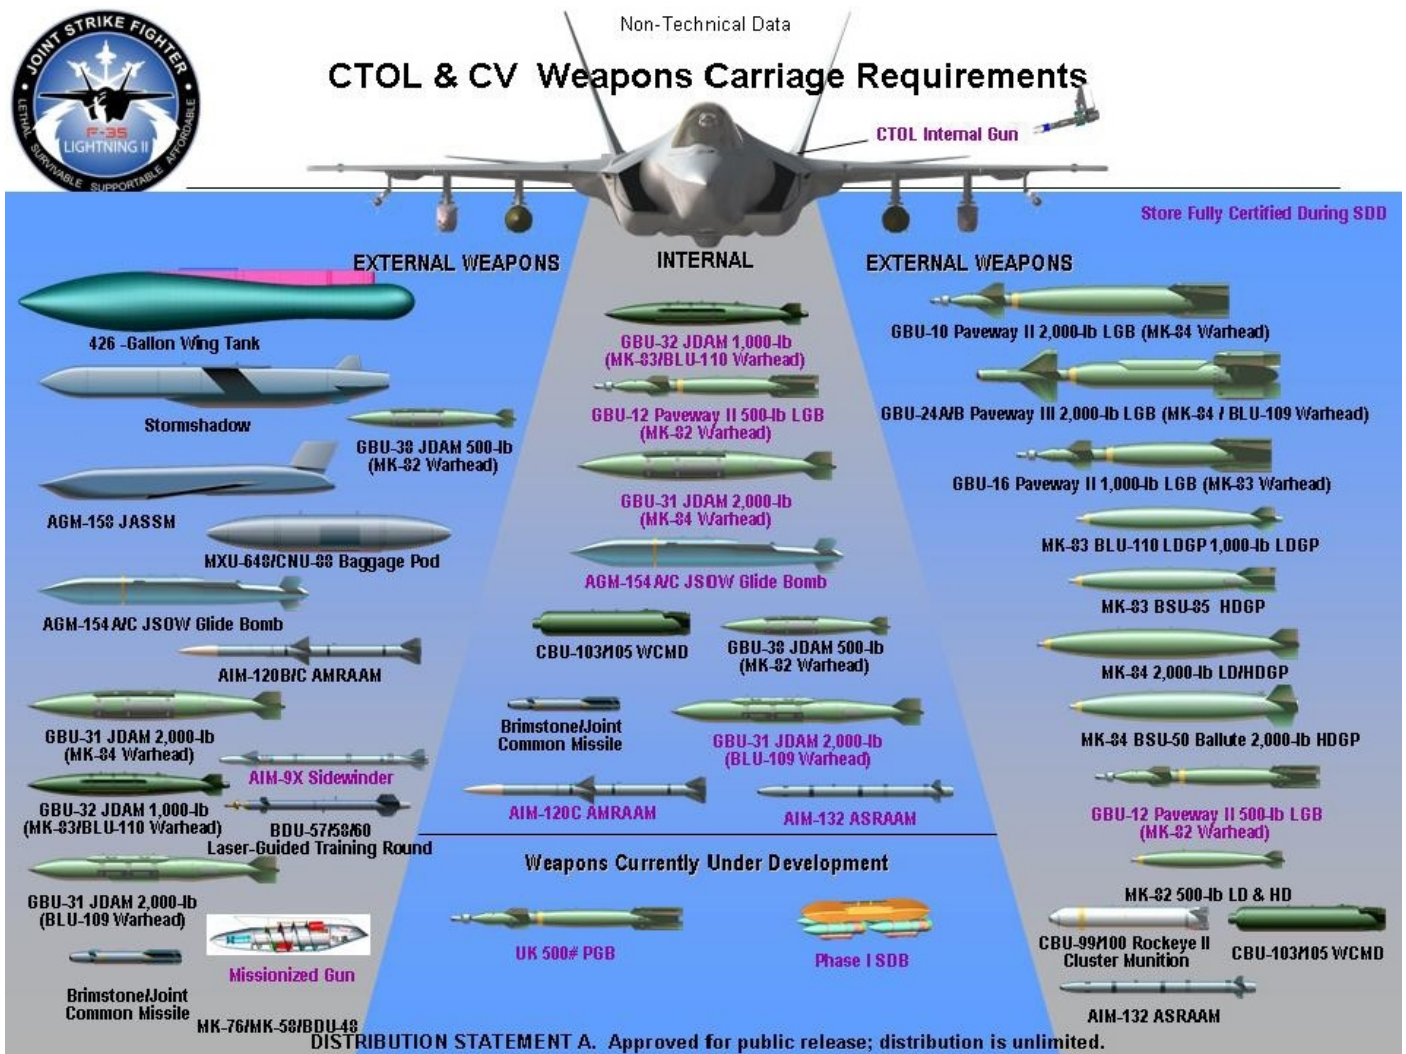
JOINT STRIKE FIGHTER
F-35 LIGHTNING II
LETHAL SURVIVABLE SUPPORTABLE AFFORDABLE

Non-Technical Data

CTOL & CV Weapons Carriage Requirements

CTOL Internal Gun

Store Fully Certified During SDD

EXTERNAL WEAPONS

426 -Gallon Wing Tank

Stormshadow

GBU-38 JDAM 500-lb (MK-82 Warhead)

AGM-158 JASSM

MXU-648/CNU-88 Baggage Pod

AGM-154 A/C JSOW Glide Bomb

AIM-120B/C AMRAAM

GBU-31 JDAM 2,000-lb (MK-84 Warhead)

AIM-9X Sidewinder

GBU-32 JDAM 1,000-lb (MK-83/BLU-110 Warhead)

BDU-57/58/60 Laser-Guided Training Round

GBU-31 JDAM 2,000-lb (BLU-109 Warhead)

Missionized Gun

Brimstone/Joint Common Missile

MK-76/MK-58/BDU-48

INTERNAL

GBU-32 JDAM 1,000-lb (MK-83/BLU-110 Warhead)

GBU-12 Paveway II 500-lb LGB (MK-82 Warhead)

GBU-31 JDAM 2,000-lb (MK-84 Warhead)

AGM-154 A/C JSOW Glide Bomb

CBU-103/105 WCMD

GBU-38 JDAM 500-lb (MK-82 Warhead)

Brimstone/Joint Common Missile

GBU-31 JDAM 2,000-lb (BLU-109 Warhead)

AIM-120C AMRAAM

AIM-132 ASRAAM

Weapons Currently Under Development

UK 500# PGB

Phase I SDB

EXTERNAL WEAPONS

GBU-10 Paveway II 2,000-lb LGB (MK-84 Warhead)

GBU-24A/B Paveway III 2,000-lb LGB (MK-84 / BLU-109 Warhead)

GBU-16 Paveway II 1,000-lb LGB (MK-83 Warhead)

MK-83 BLU-110 LDGP 1,000-lb LDGP

MK-83 BSU-85 HDGP

MK-84 2,000-lb LD/HDGP

MK-84 BSU-50 Ballute 2,000-lb HDGP

GBU-12 Paveway II 500-lb LGB (MK-82 Warhead)

MK-82 500-lb LD & HD

CBU-99/100 Rockeye II Cluster Munition

CBU-103/105 WCMD

AIM-132 ASRAAM

DISTRIBUTION STATEMENT A. Approved for public release; distribution is unlimited.